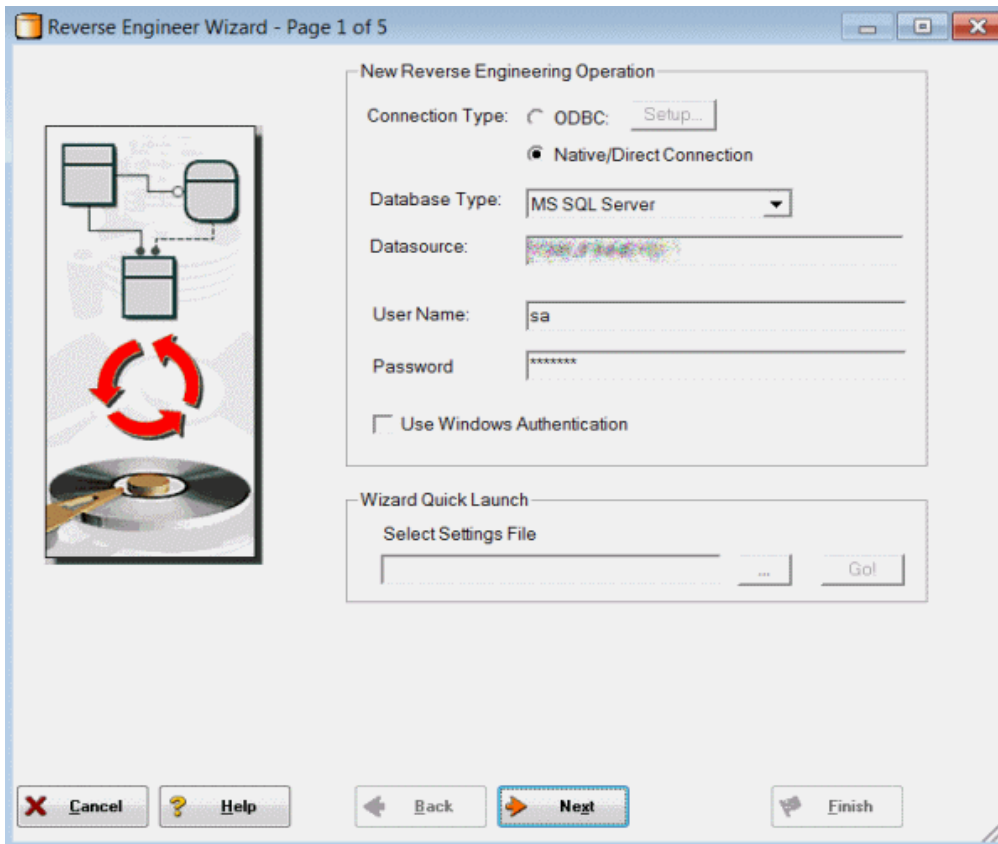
Reverse Engineer Wizard - Page 1 of 5

New Reverse Engineering Operation

Connection Type: ODBC: Setup...

Native/Direct Connection

Database Type: MS SQL Server

Datasource: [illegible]

User Name: sa

Password *******

Use Windows Authentication

Wizard Quick Launch

Select Settings File

...

Go!

Cancel

Help

Back

Next

Finish